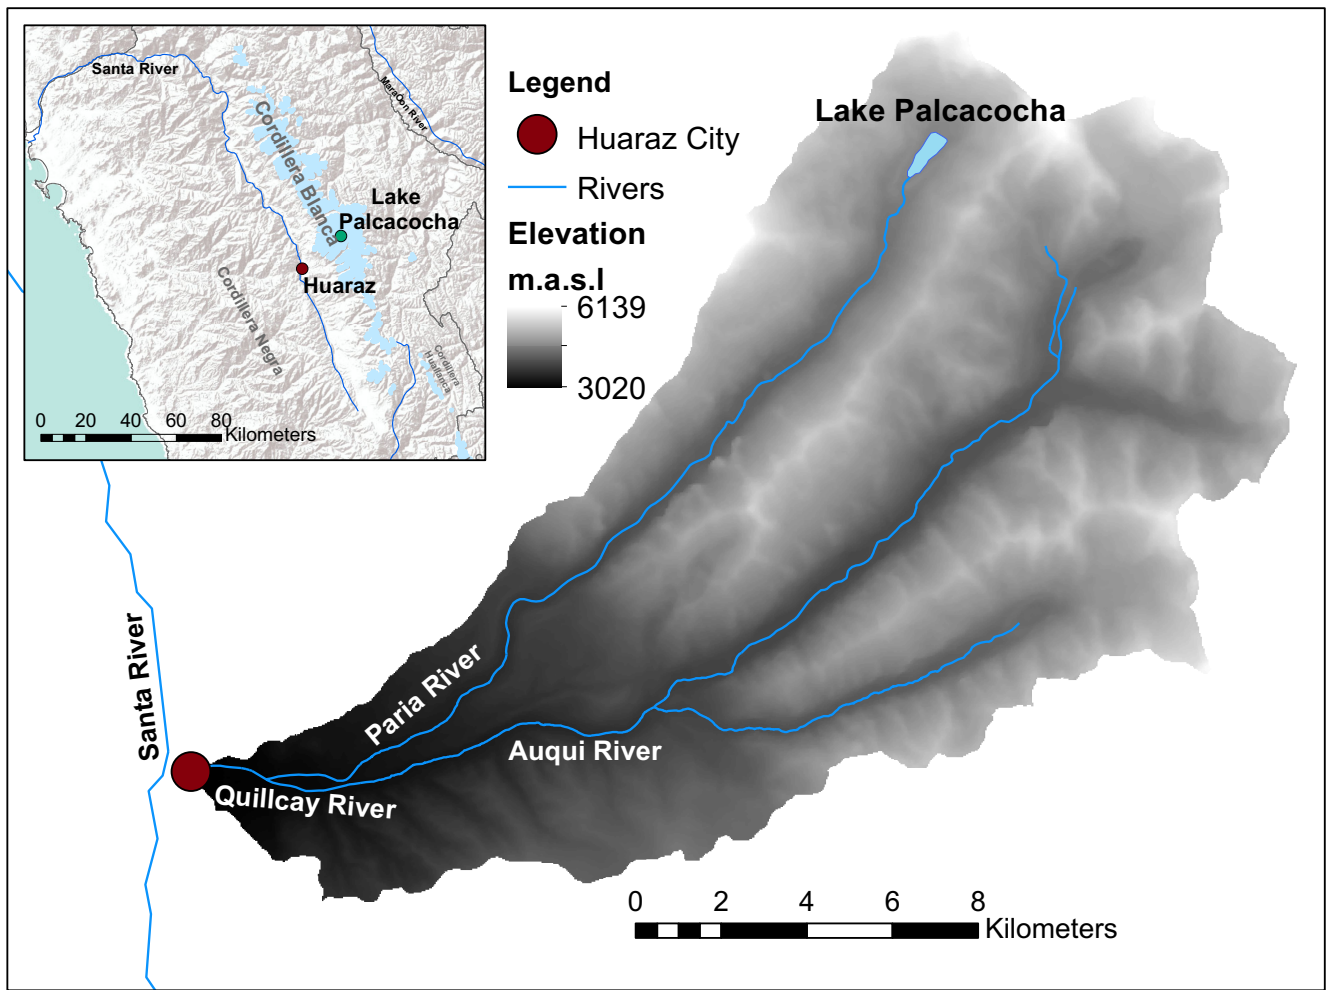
Santa River
Marañon River
Cordillera Blanca
Lake Palcacocha
Huaraz
Cordillera Negra
Cordillera Huallanca
0 20 40 60 80 Kilometers

Legend
Huaraz City
Rivers
Elevation
m.a.s.l
6139
3020

Lake Palcacocha
Santa River
Paria River
Auqui River
Quillcay River
0 2 4 6 8 Kilometers